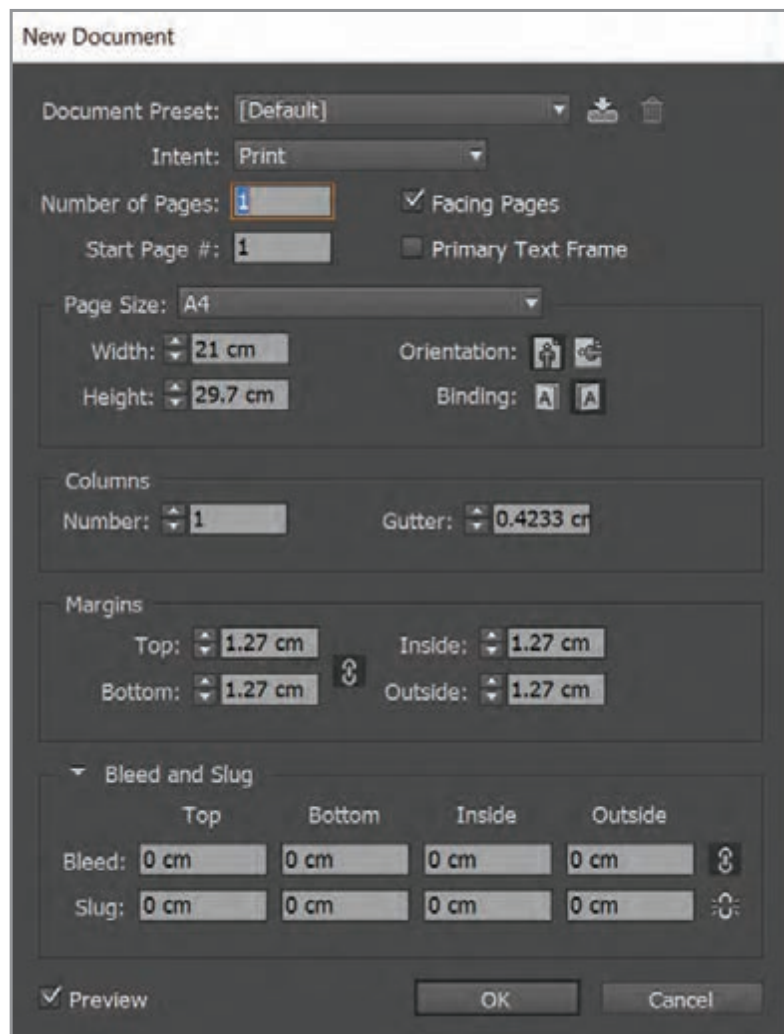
New Document

Document Preset: [Default]

Intent: Print

Number of Pages: 1

Facing Pages

Start Page #: 1

Primary Text Frame

Page Size: A4

Width: 21 cm

Orientation:

Height: 29.7 cm

Binding: A A

Columns

Number: 1

Gutter: 0.4233 cr

Margins

Top: 1.27 cm

Inside: 1.27 cm

Bottom: 1.27 cm

Outside: 1.27 cm

Bleed and Slug

| | Top | Bottom | Inside | Outside |
|---|---|---|---|---|
| Bleed: | 0 cm | 0 cm | 0 cm | 0 cm |
| Slug: | 0 cm | 0 cm | 0 cm | 0 cm |

Preview

OK

Cancel